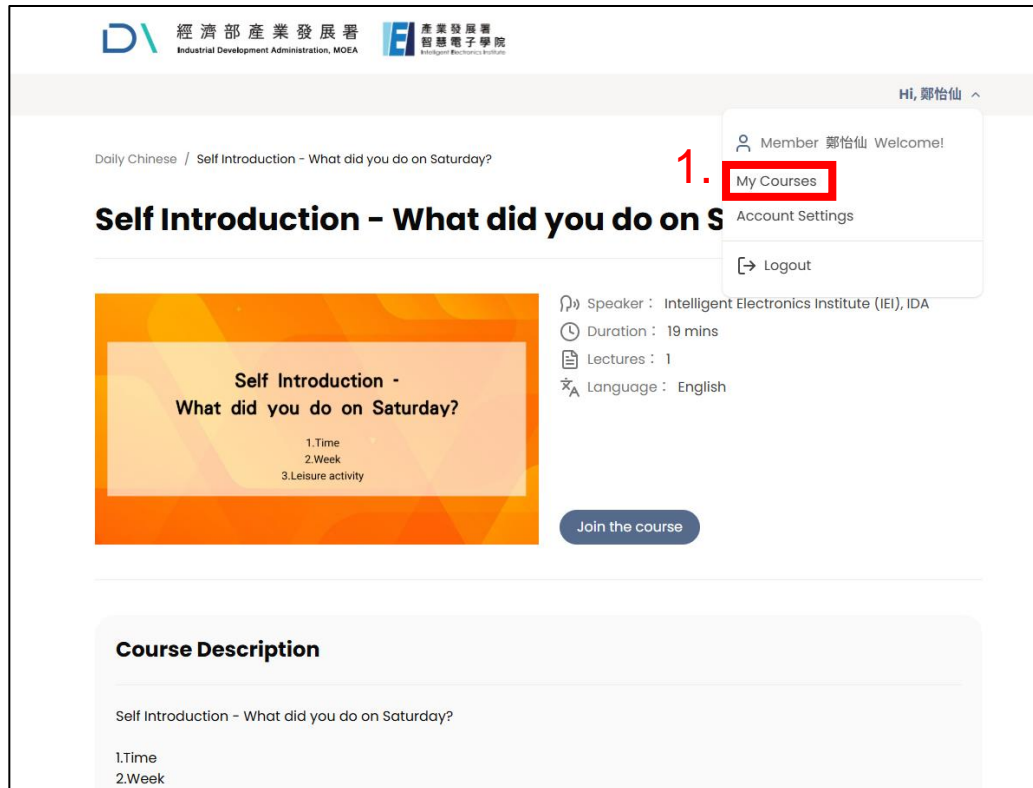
經濟部產業發展署
Industrial Development Administration, MOEA

產業發展署
智慧電子學院
Intelligent Electronics Institute

Hi, 鄭怡仙

Member 鄭怡仙 Welcome!
1. My Courses
Account Settings
Logout

Daily Chinese / Self Introduction - What did you do on Saturday?

Self Introduction - What did you do on S

Self Introduction -
What did you do on Saturday?
1.Time
2.Week
3.Leisure activity

Speaker： Intelligent Electronics Institute (IEI), IDA
Duration： 19 mins
Lectures： 1
Language： English

Join the course

Course Description

Self Introduction - What did you do on Saturday?

1.Time
2.Week